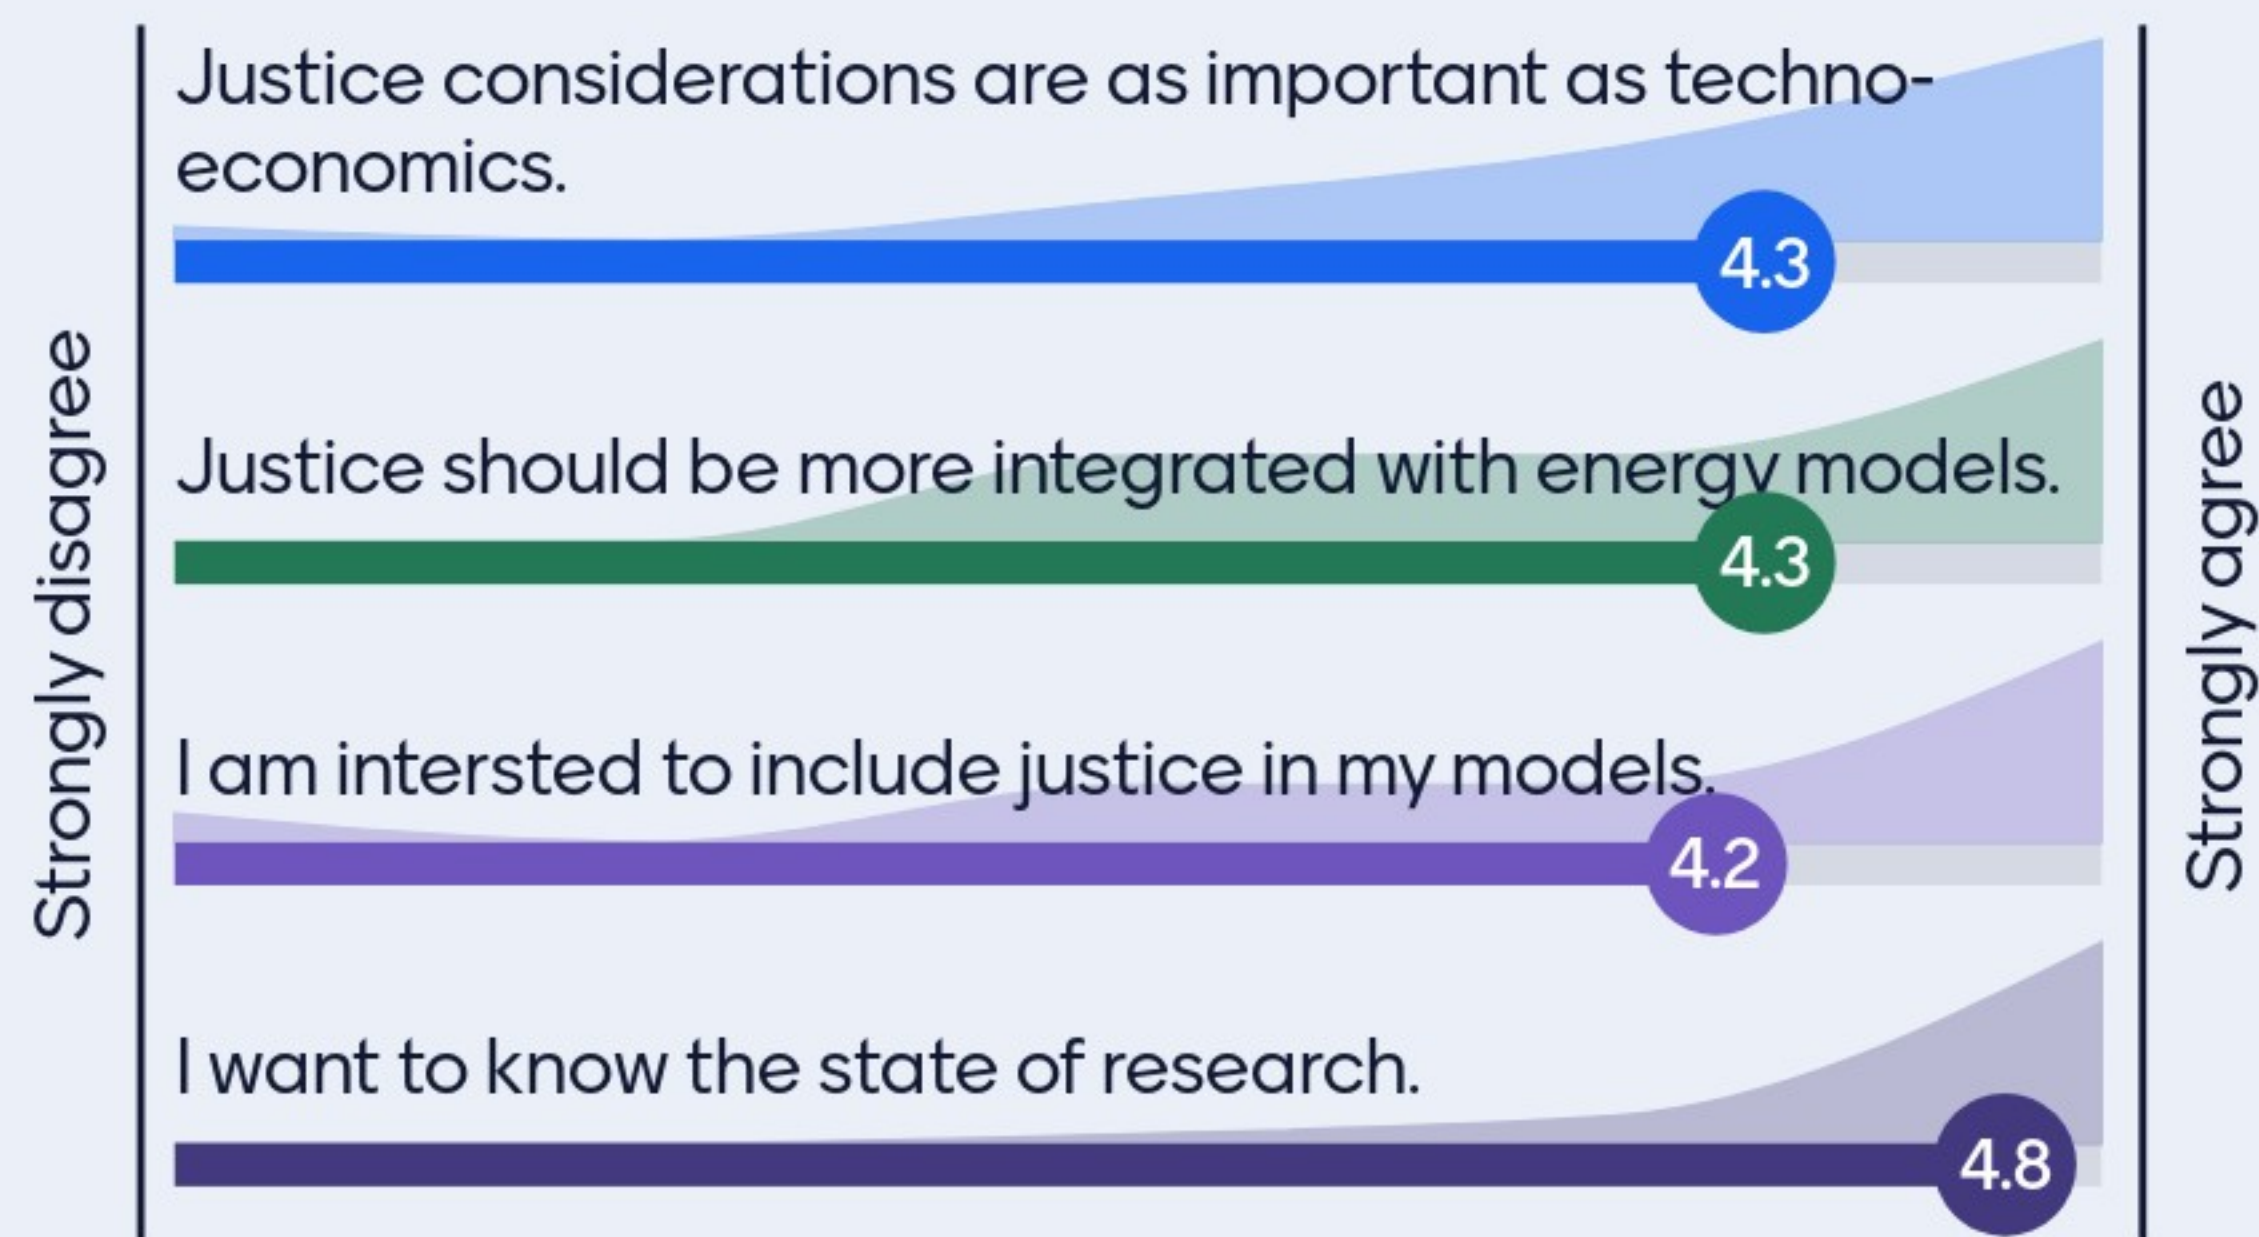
Strongly disagree

Justice considerations are as important as techno-economics.

4.3

Justice should be more integrated with energy models.

4.3

I am intersted to include justice in my models.

4.2

I want to know the state of research.

4.8

Strongly agree